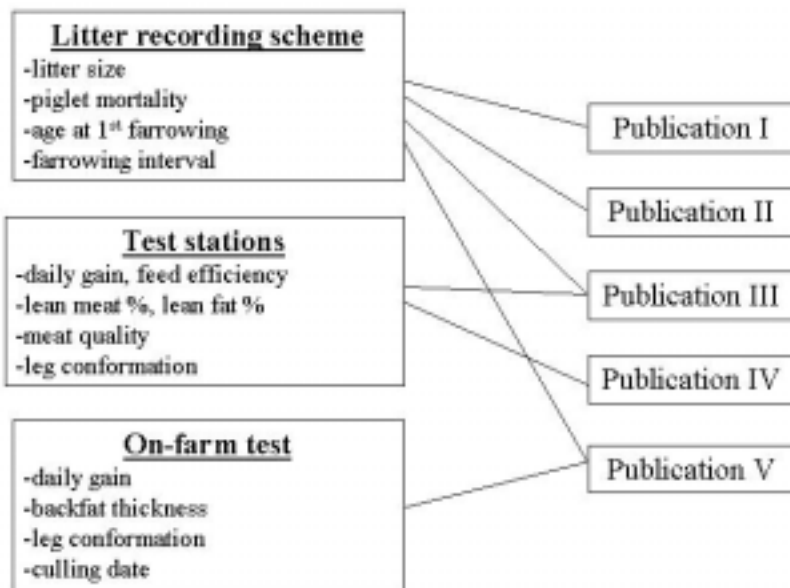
Litter recording scheme
-litter size
-piglet mortality
-age at 1$^{st}$ farrowing
-farrowing interval

Test stations
-daily gain, feed efficiency
-lean meat %, lean fat %
-meat quality
-leg conformation

On-farm test
-daily gain
-backfat thickness
-leg conformation
-culling date

Publication I

Publication II

Publication III

Publication IV

Publication V